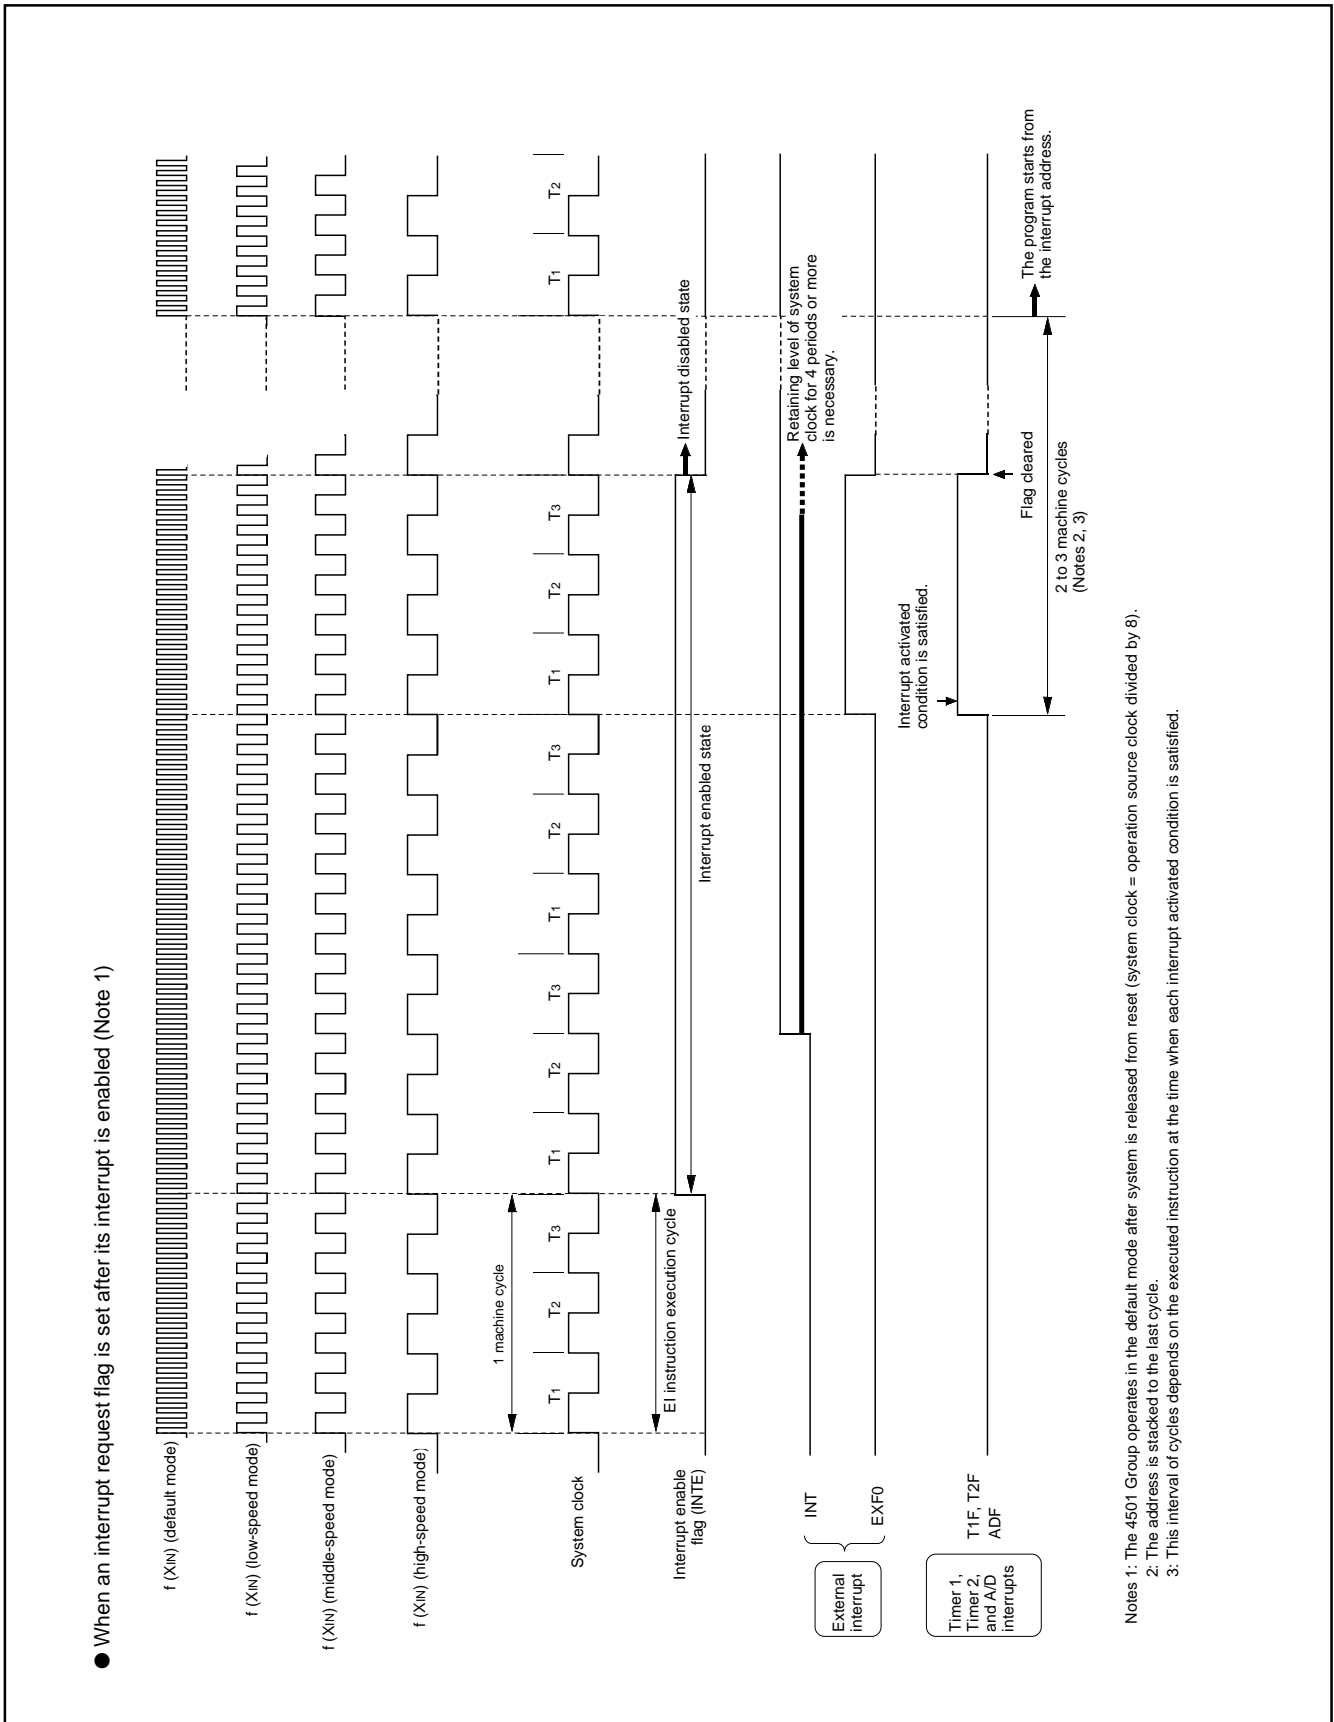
● When an interrupt request flag is set after its interrupt is enabled (Note 1)

f (XIN) (default mode)

f (XIN) (low-speed mode)

f (XIN) (middle-speed mode)

f (XIN) (high-speed mode)

System clock

Interrupt enable flag (INTE)

External interrupt

INT

EXF0

Timer 1, Timer 2, and A/D interrupts

T1F, T2F ADF

1 machine cycle

$T_1$ $T_2$ $T_3$ $T_1$ $T_2$ $T_3$ $T_1$ $T_2$ $T_3$ $T_1$ $T_2$ $T_3$ $T_1$ $T_2$

EI instruction execution cycle

Interrupt enabled state

Interrupt disabled state

Retaining level of system clock for 4 periods or more is necessary.

Interrupt activated condition is satisfied.

Flag cleared

2 to 3 machine cycles (Notes 2, 3)

The program starts from the interrupt address.

Notes 1: The 4501 Group operates in the default mode after system is released from reset (system clock = operation source clock divided by 8).
2: The address is stacked to the last cycle.
3: This interval of cycles depends on the executed instruction at the time when each interrupt activated condition is satisfied.